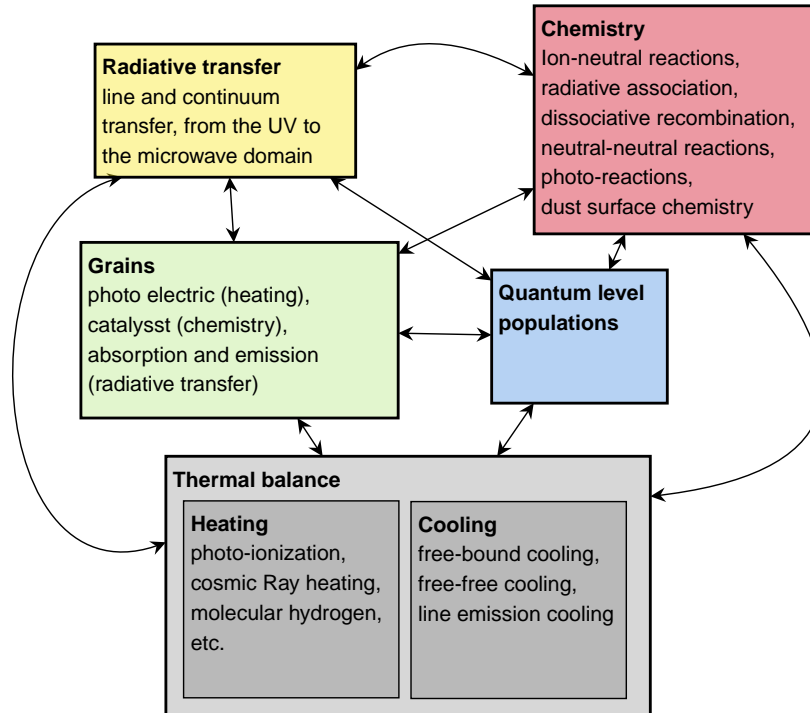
**Radiative transfer**
line and continuum transfer, from the UV to the microwave domain

**Chemistry**
Ion-neutral reactions, radiative association, dissociative recombination, neutral-neutral reactions, photo-reactions, dust surface chemistry

**Grains**
photo electric (heating), catalysst (chemistry), absorption and emission (radiative transfer)

**Quantum level populations**

**Thermal balance**

**Heating**
photo-ionization, cosmic Ray heating, molecular hydrogen, etc.

**Cooling**
free-bound cooling, free-free cooling, line emission cooling